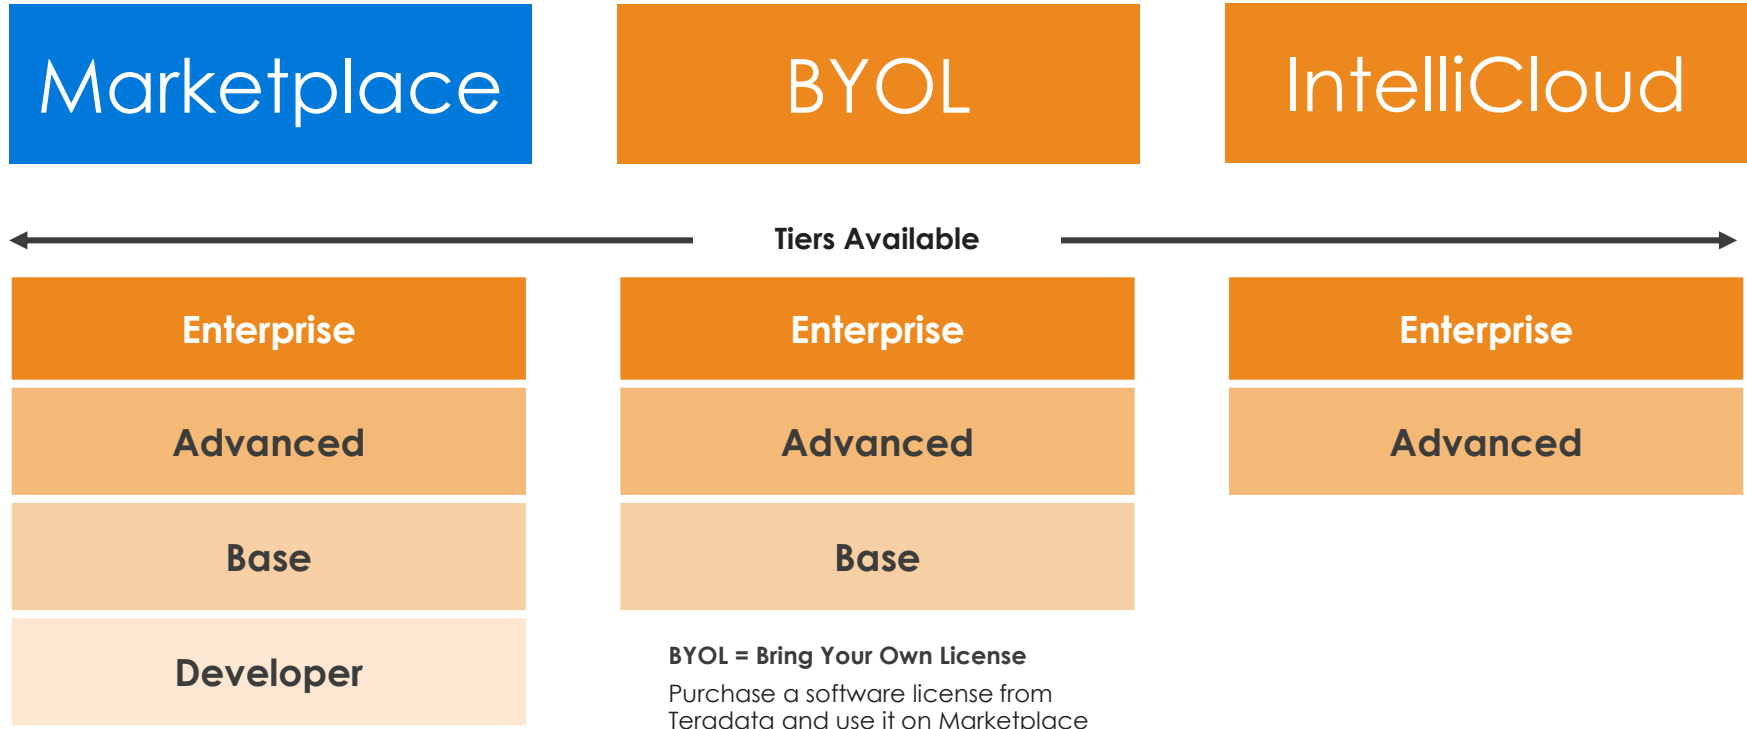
Marketplace

BYOL

IntelliCloud

Tiers Available

Enterprise

Advanced

Base

Developer

Enterprise

Advanced

Base

BYOL = Bring Your Own License

Purchase a software license from Teradata and use it on Marketplace

Enterprise

Advanced